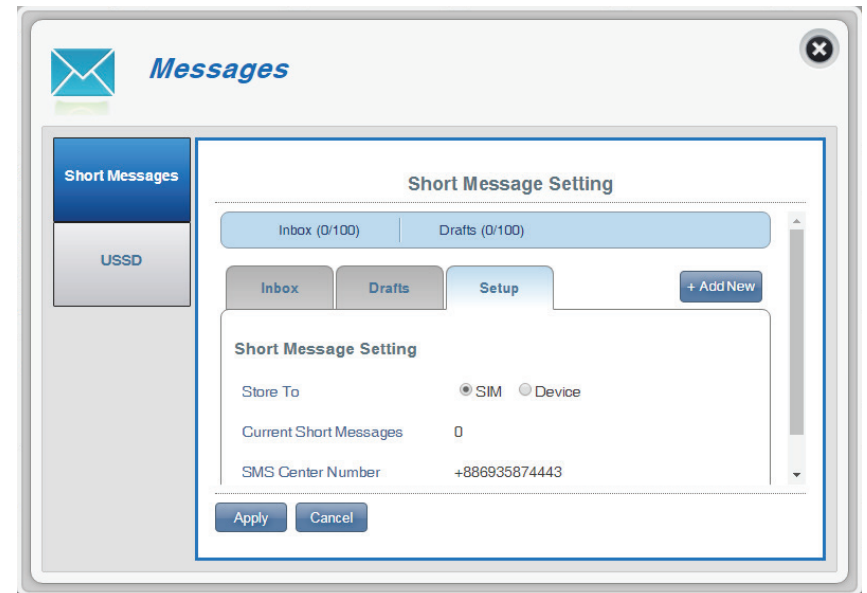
Messages

Short Messages

USSD

Short Message Setting

Inbox (0/100) Drafts (0/100)

Inbox Drafts Setup

+ Add New

Short Message Setting

Store To SIM Device

Current Short Messages 0

SMS Center Number +886935874443

Apply Cancel